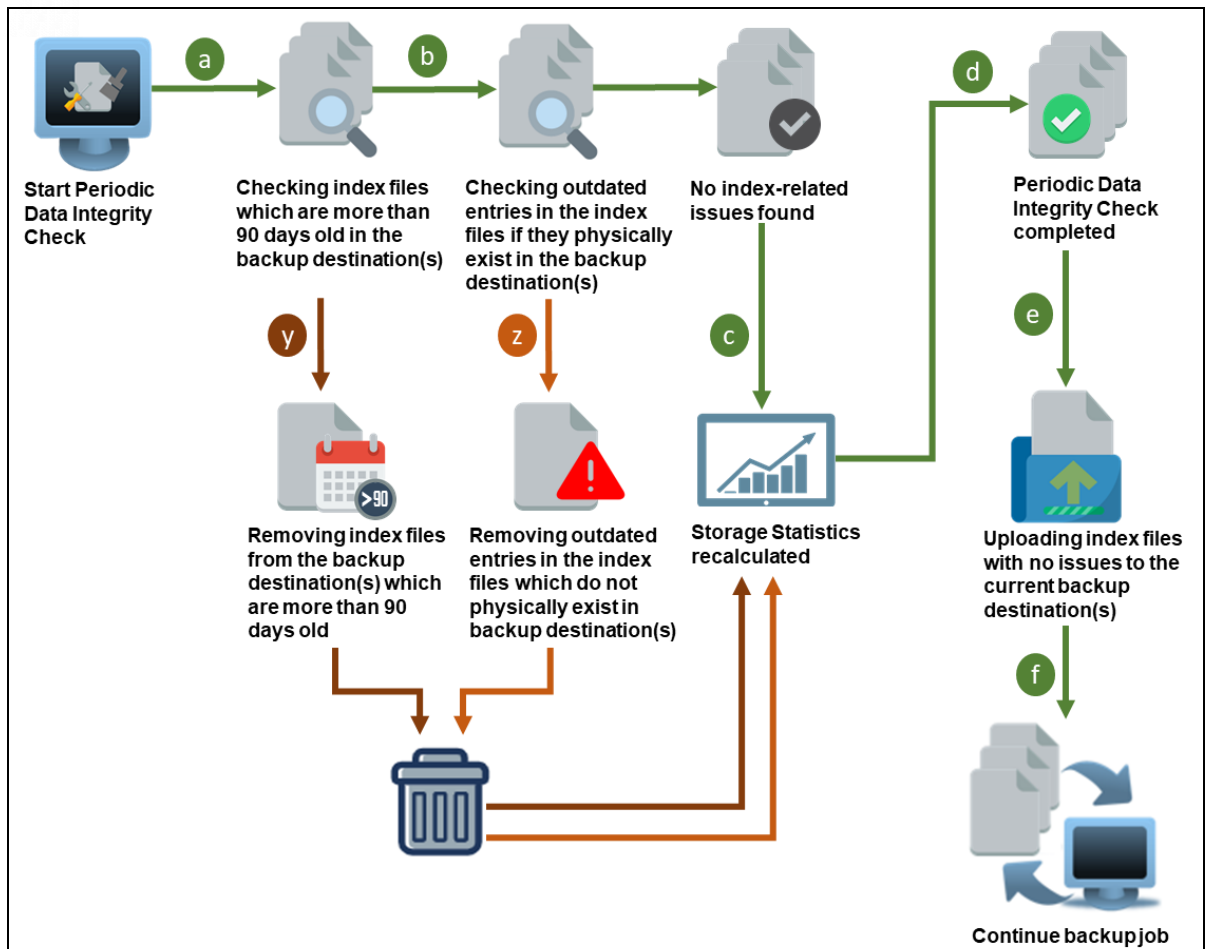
a

b

d

Start Periodic Data Integrity Check

Checking index files which are more than 90 days old in the backup destination(s)

Checking outdated entries in the index files if they physically exist in the backup destination(s)

No index-related issues found

Periodic Data Integrity Check completed

y

z

c

e

>90

Removing index files from the backup destination(s) which are more than 90 days old

Removing outdated entries in the index files which do not physically exist in backup destination(s)

Storage Statistics recalculated

Uploading index files with no issues to the current backup destination(s)

f

Continue backup job